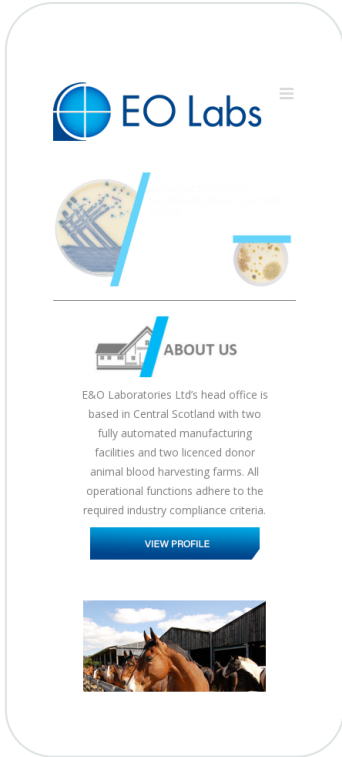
EO Labs

ABOUT US

E&O Laboratories Ltd's head office is based in Central Scotland with two fully automated manufacturing facilities and two licenced donor animal blood harvesting farms. All operational functions adhere to the required industry compliance criteria.

VIEW PROFILE